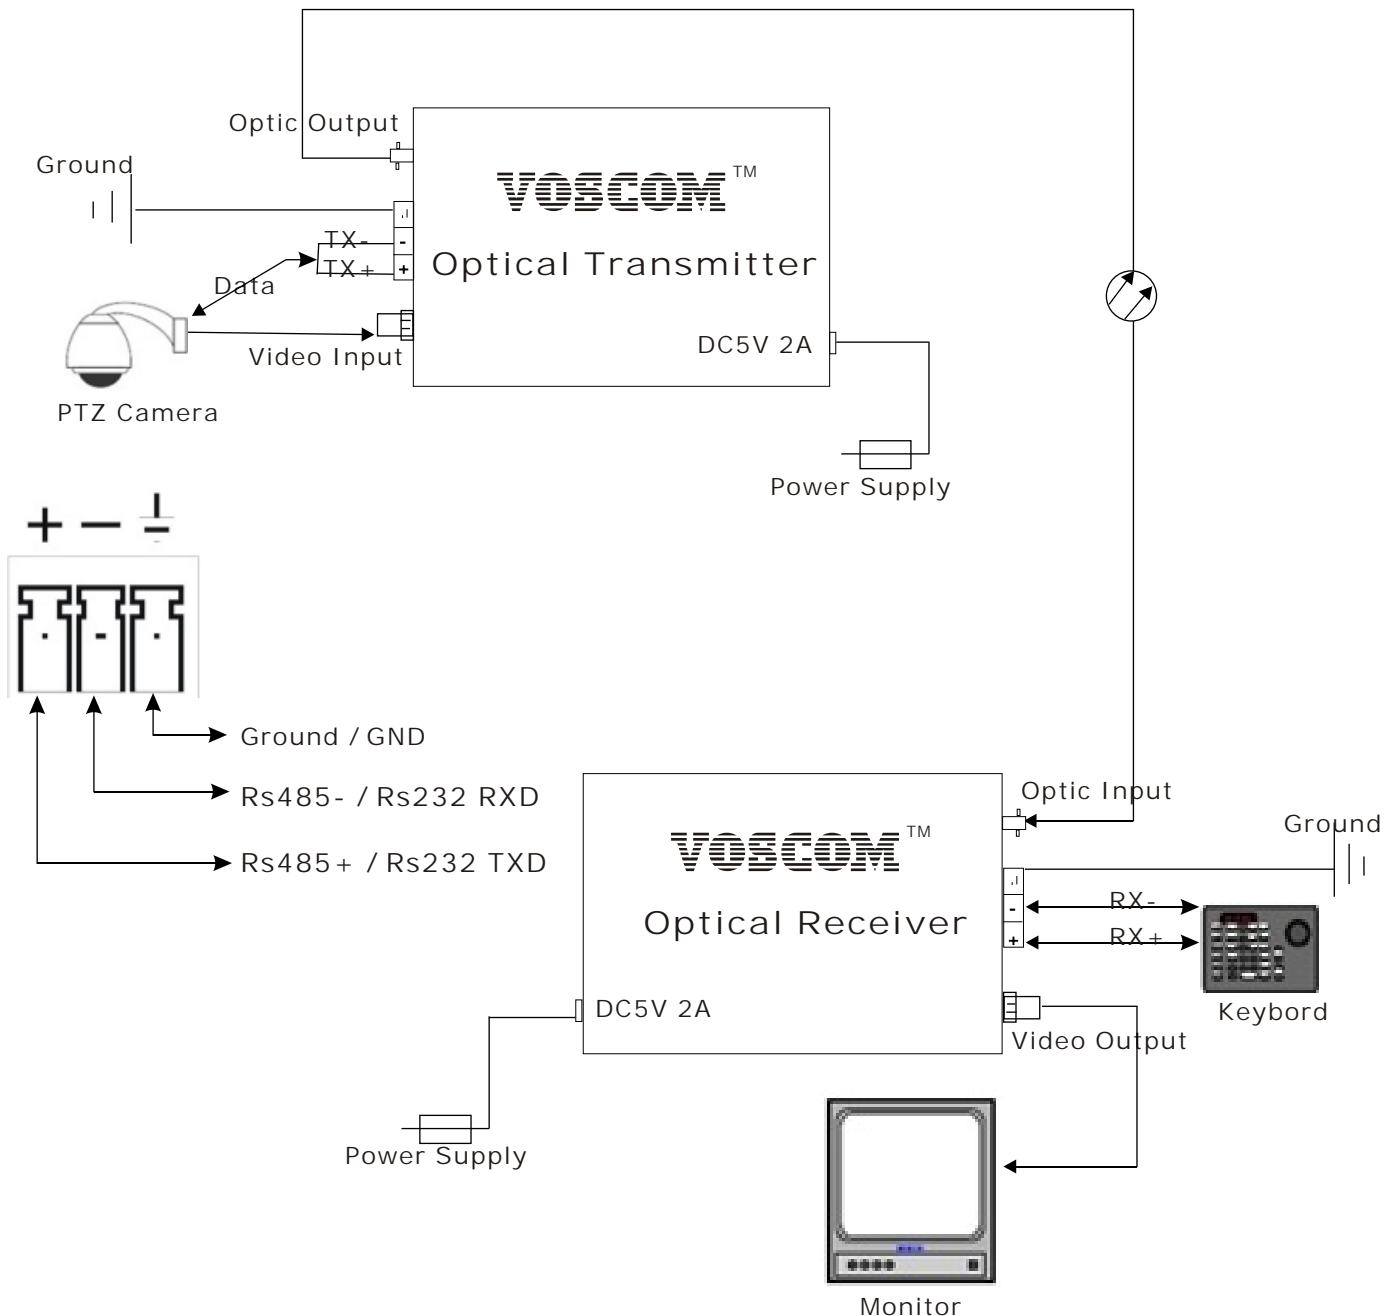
Optic Output

Ground

VOSCOM™

Optical Transmitter

TX-
TX+

Data

Video Input

DC5V 2A

PTZ Camera

Power Supply

+ − ⊥

Ground / GND

Rs485- / Rs232 RXD

Rs485+ / Rs232 TXD

Optic Input

VOSCOM™

Optical Receiver

Ground

RX-
RX+

DC5V 2A

Keybord

Video Output

Power Supply

Monitor